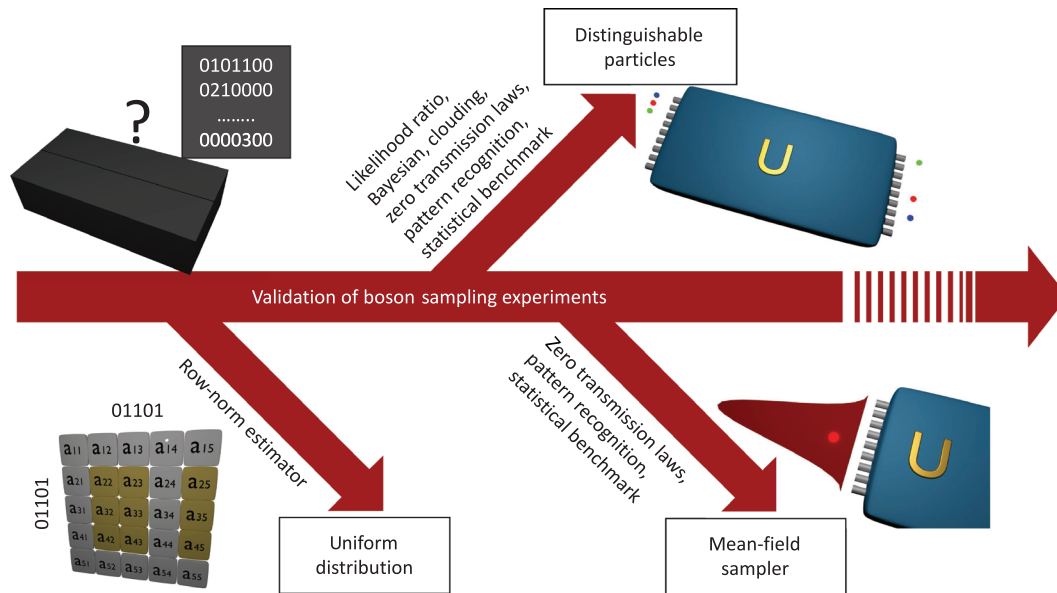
0101100
0210000
........
0000300

?

Likelihood ratio, Bayesian, clouding, zero transmission laws, pattern recognition, statistical benchmark

Distinguishable particles

U

Validation of boson sampling experiments

Row-norm estimator

01101

01101

| $a_{11}$ | $a_{12}$ | $a_{13}$ | $a_{14}$ | $a_{15}$ |
|---|---|---|---|---|
| $a_{21}$ | $a_{22}$ | $a_{23}$ | $a_{24}$ | $a_{25}$ |
| $a_{31}$ | $a_{32}$ | $a_{33}$ | $a_{34}$ | $a_{35}$ |
| $a_{41}$ | $a_{42}$ | $a_{43}$ | $a_{44}$ | $a_{45}$ |
| $a_{51}$ | $a_{52}$ | $a_{53}$ | $a_{54}$ | $a_{55}$ |

Uniform distribution

Zero transmission laws, pattern recognition, statistical benchmark

U

Mean-field sampler